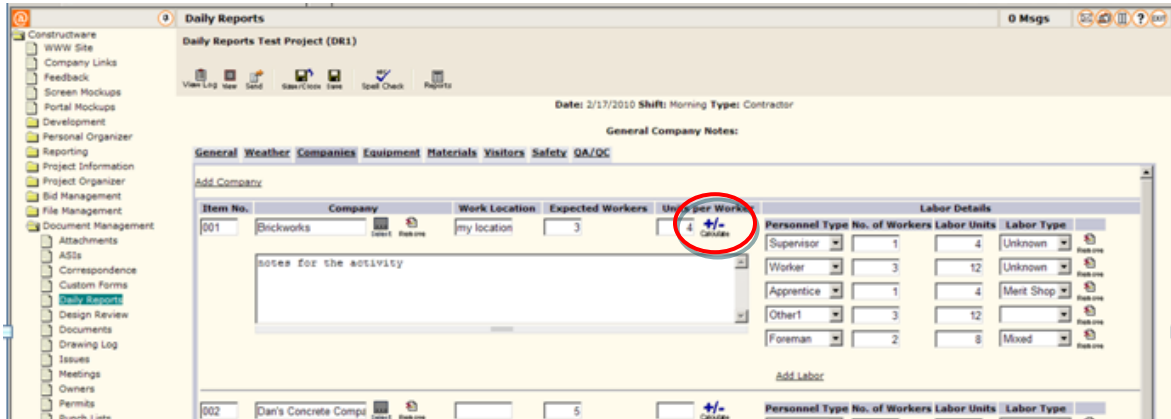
Daily Reports

0 Msgs

Constructware
WWW Site
Company Links
Feedback
Screen Mockups
Portal Mockups
Development
Personal Organizer
Reporting
Project Information
Project Organizer
Bid Management
File Management
Document Management
Attachments
ASIs
Correspondence
Custom Forms
Daily Reports
Design Review
Documents
Drawing Log
Issues
Meetings
Owners
Permits
Punch Lists

Daily Reports Test Project (DR1)

View Log New Send Save/Close Save Spell Check Reports

Date: 2/17/2010 Shift: Morning Type: Contractor

General Company Notes:

General Weather Companies Equipment Materials Visitors Safety QA/QC

Add Company

| Item No. | Company | Work Location | Expected Workers | Units per Worker |
|---|---|---|---|---|
| 001 | Brickworks | my location | 3 | 4 |

Select Remove +/- Calculate

notes for the activity

Labor Details

| Personnel Type | No. of Workers | Labor Units | Labor Type | |
|---|---|---|---|---|
| Supervisor | 1 | 4 | Unknown | Remove |
| Worker | 3 | 12 | Unknown | Remove |
| Apprentice | 1 | 4 | Merit Shop | Remove |
| Other1 | 3 | 12 | | Remove |
| Foreman | 2 | 8 | Mixed | Remove |

Add Labor

| 002 | Dan's Concrete Compa | | 5 | |
|---|---|---|---|---|

Select Remove +/- Calculate

| Personnel Type | No. of Workers | Labor Units | Labor Type |
|---|---|---|---|